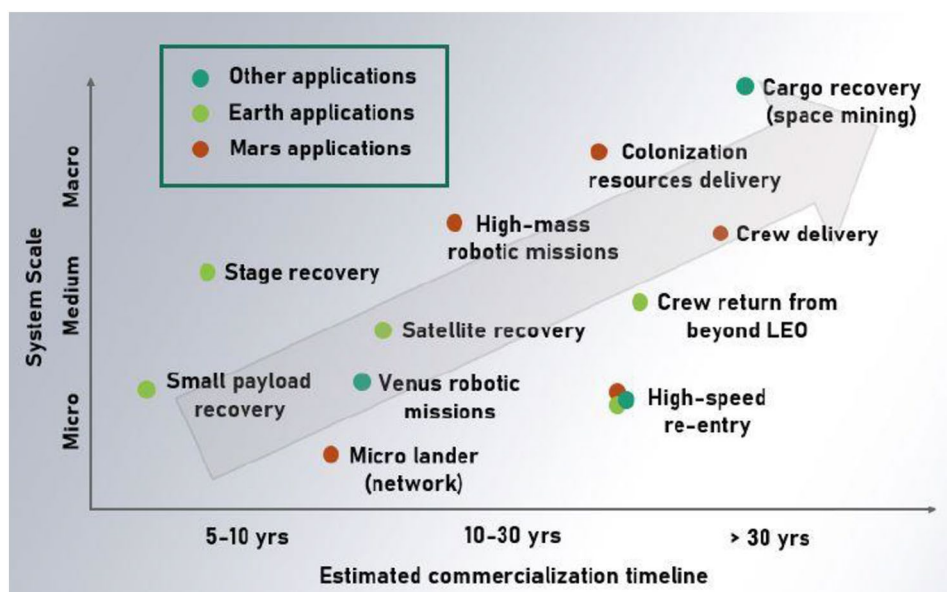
Other applications
Earth applications
Mars applications

System Scale
Macro
Medium
Micro

Cargo recovery (space mining)
Colonization resources delivery
High-mass robotic missions
Crew delivery
Stage recovery
Crew return from beyond LEO
Satellite recovery
Small payload recovery
Venus robotic missions
High-speed re-entry
Micro lander (network)

5-10 yrs
10-30 yrs
> 30 yrs
Estimated commercialization timeline